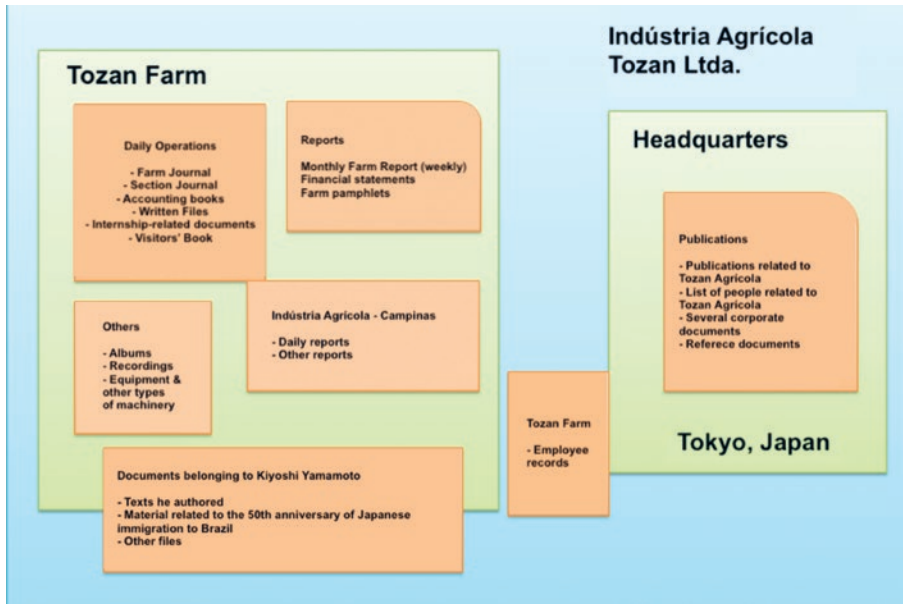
Indústria Agrícola Tozan Ltda.

Tozan Farm

Daily Operations

- Farm Journal
- Section Journal
- Accounting books
- Written Files
- Internship-related documents
- Visitors' Book

Reports

Monthly Farm Report (weekly)
Financial statements
Farm pamphlets

Others

- Albums
- Recordings
- Equipment & other types of machinery

Indústria Agrícola - Campinas

- Daily reports
- Other reports

Documents belonging to Kiyoshi Yamamoto

- Texts he authored
- Material related to the 50th anniversary of Japanese immigration to Brazil
- Other files

Tozan Farm

- Employee records

Headquarters

Publications

- Publications related to Tozan Agrícola
- List of people related to Tozan Agrícola
- Several corporate documents
- Referece documents

Tokyo, Japan